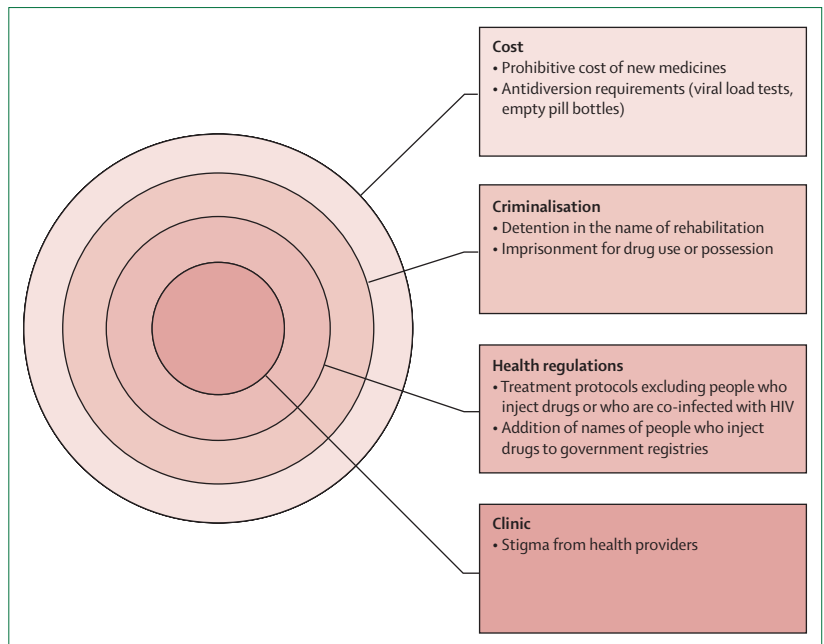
Cost
• Prohibitive cost of new medicines
• Antidiversion requirements (viral load tests, empty pill bottles)

Criminalisation
• Detention in the name of rehabilitation
• Imprisonment for drug use or possession

Health regulations
• Treatment protocols excluding people who inject drugs or who are co-infected with HIV
• Addition of names of people who inject drugs to government registries

Clinic
• Stigma from health providers